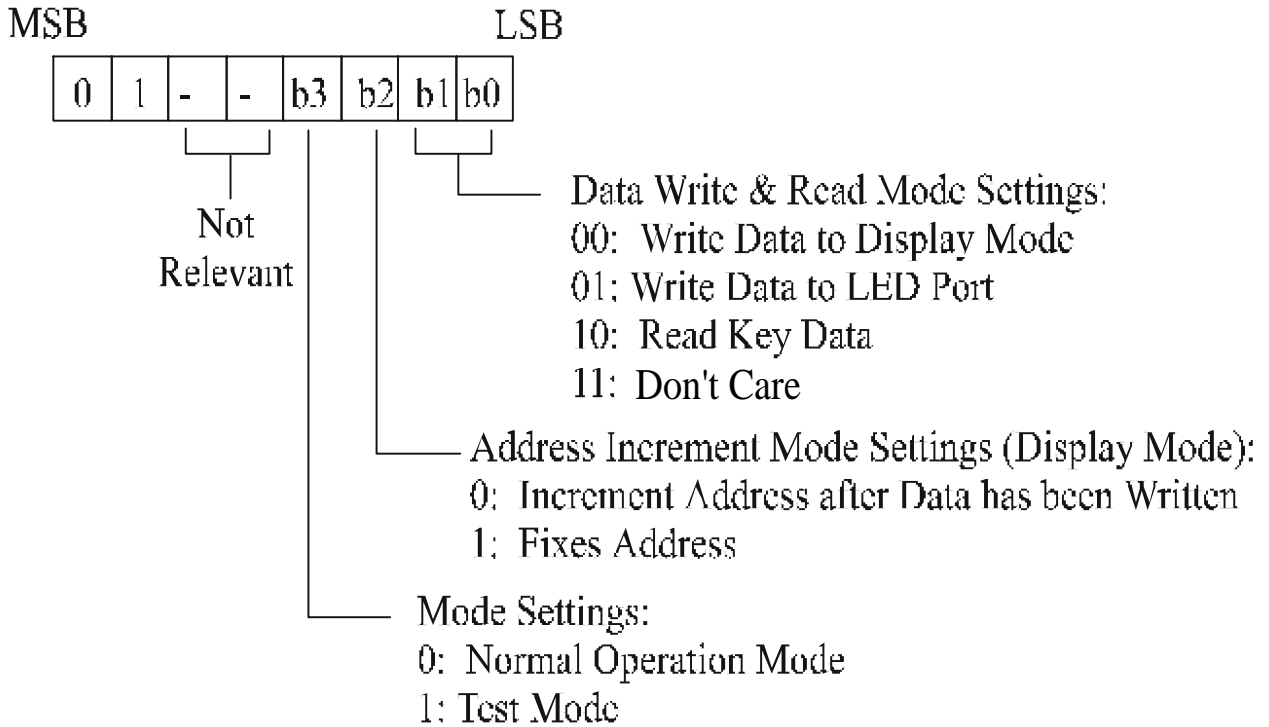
MSB LSB

| 0 | 1 | - | - | b3 | b2 | b1 | b0 |
|---|---|---|---|---|---|---|---|

Not Relevant

Data Write & Read Mode Settings:
00: Write Data to Display Mode
01; Write Data to LED Port
10: Read Key Data
11: Don't Care

Address Increment Mode Settings (Display Mode):
0: Increment Address after Data has been Written
1: Fixes Address

Mode Settings:
0: Normal Operation Mode
1: Test Mode